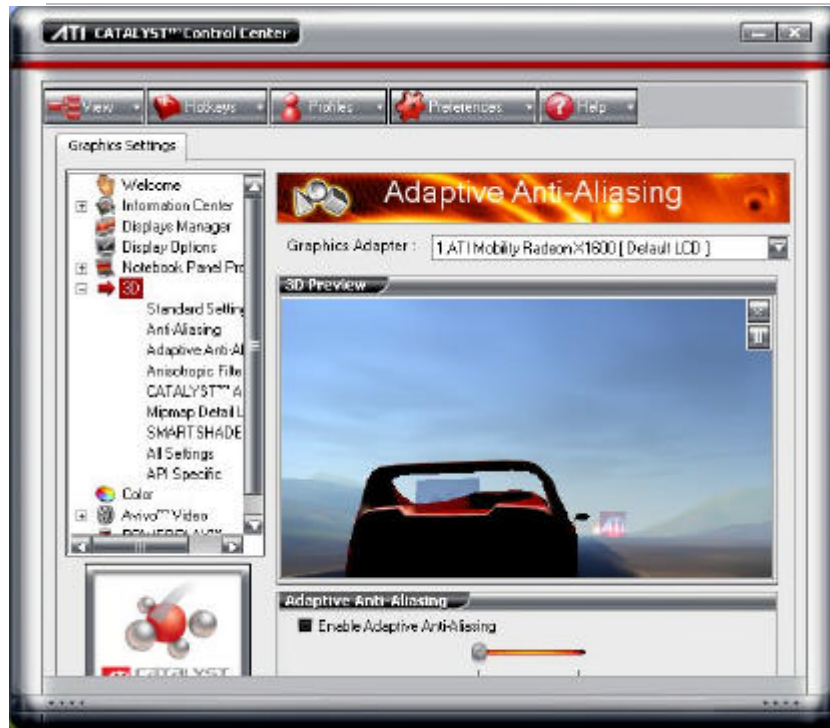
ATI CATALYST™ Control Center

View
Hotkeys
Profiles
Preferences
Help

Graphics Settings

Welcome
Information Center
Displays Manager
Display Options
Notebook Panel Pro
3D
Standard Setting
Anti-Aliasing
Adaptive Anti-Al
Anisotropic Filte
CATALYST™ A
Mipmap Detail L
SMARTSHADE
All Settings
API Specific
Color
Avivo™ Video

Adaptive Anti-Aliasing

Graphics Adapter : 1 ATI Mobility Radeon X1600 [ Default LCD ]

3D Preview

Adaptive Anti-Aliasing
Enable Adaptive Anti-Aliasing